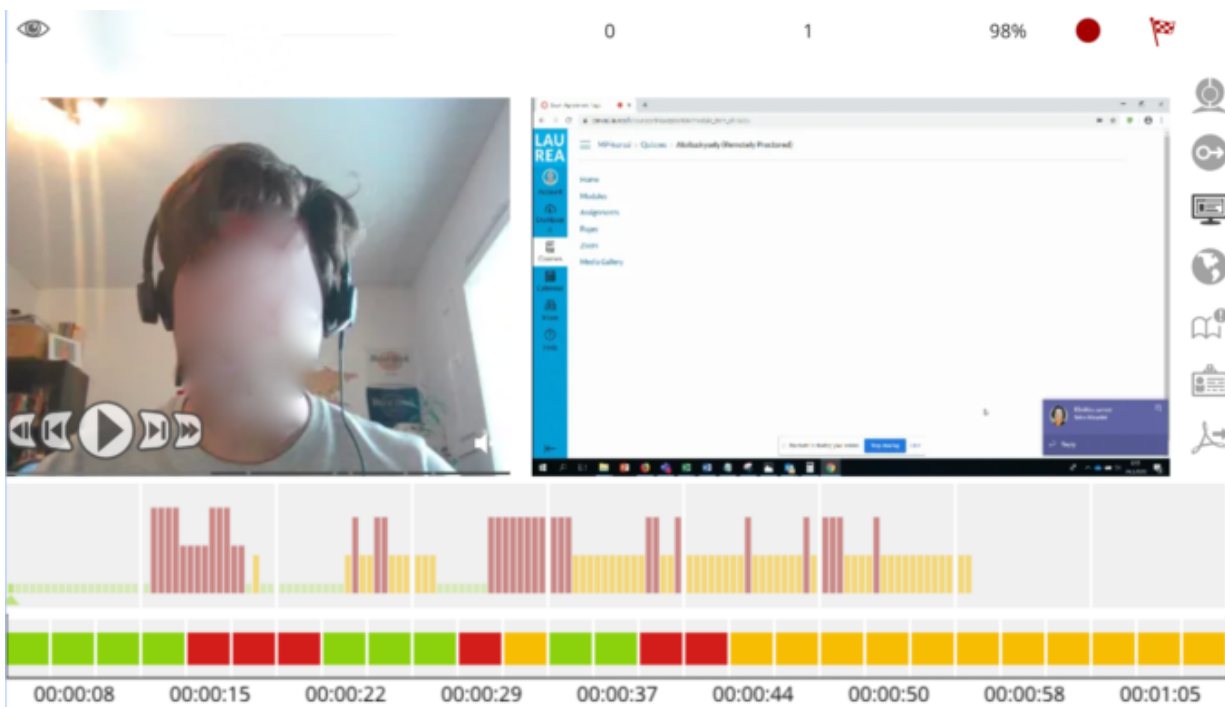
0 1 98%

LAU REA

MPHarjoitus > Quizzes > Alkilaskyselly (Remotely Proctored)

Home
Modules
Assignments
Pages
Zoom
Media Gallery

Account
Dashboard
Courses
Calendar
Inbox
Help

Stop sharing

Reply

00:00:08 00:00:15 00:00:22 00:00:29 00:00:37 00:00:44 00:00:50 00:00:58 00:01:05